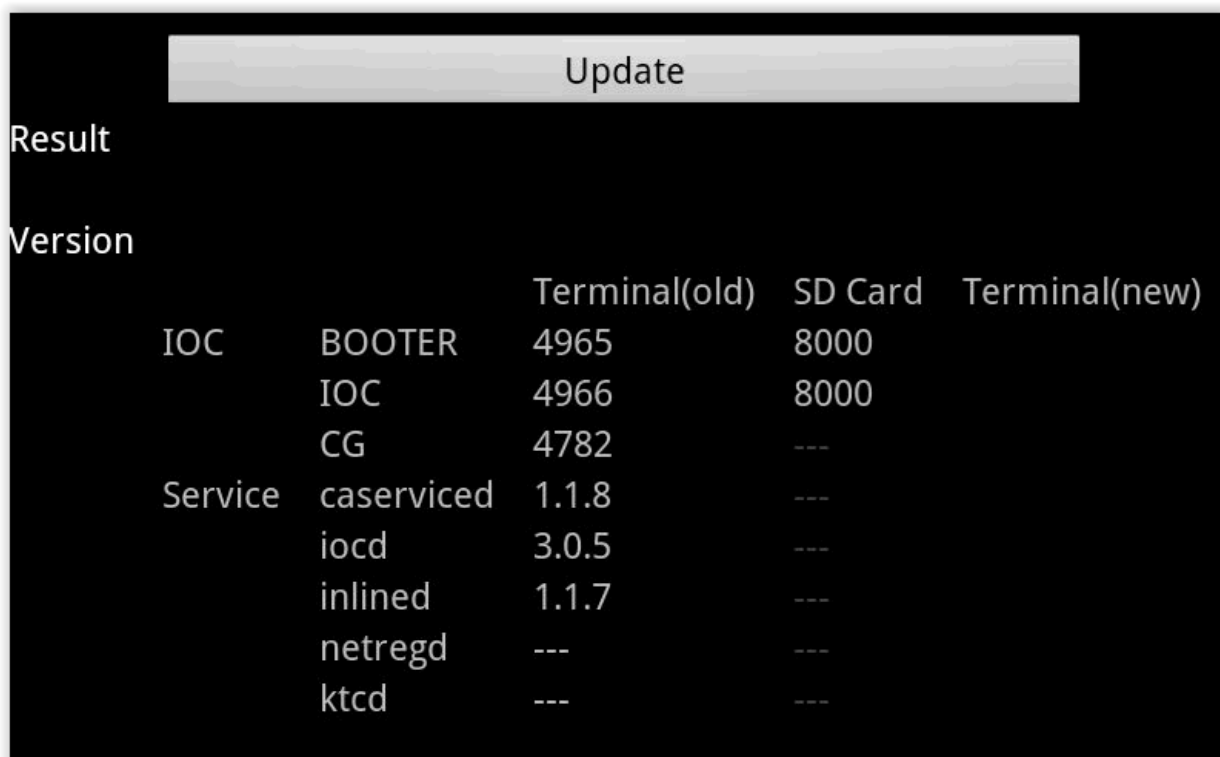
Update

Result

Version

| | | Terminal(old) | SD Card | Terminal(new) |
|---|---|---|---|---|
| IOC | BOOTER | 4965 | 8000 | |
| | IOC | 4966 | 8000 | |
| | CG | 4782 | --- | |
| Service | caserviced | 1.1.8 | --- | |
| | iocd | 3.0.5 | --- | |
| | inlined | 1.1.7 | --- | |
| | netregd | --- | --- | |
| | ktcd | --- | --- | |